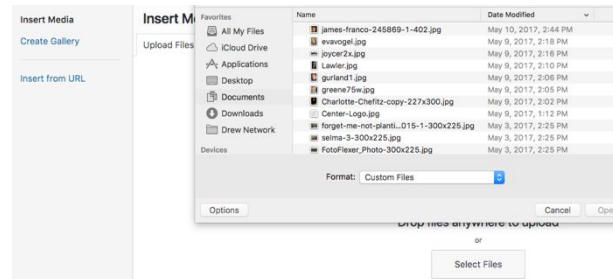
Insert Media

Create Gallery

Insert from URL

Insert M

Upload Files

Favorites

All My Files

iCloud Drive

Applications

Desktop

Documents

Downloads

Drew Network

Devices

| Name | Date Modified |
|---|---|
| james-franco-245869-1-402.jpg | May 10, 2017, 2:44 PM |
| evavogel.jpg | May 9, 2017, 2:18 PM |
| joycer2x.jpg | May 9, 2017, 2:16 PM |
| Lawler.jpg | May 9, 2017, 2:10 PM |
| gurland1.jpg | May 9, 2017, 2:06 PM |
| greene75w.jpg | May 9, 2017, 2:05 PM |
| Charlotte-Chefitz-copy-227x300.jpg | May 9, 2017, 2:02 PM |
| Center-Logo.jpg | May 9, 2017, 1:12 PM |
| forget-me-not-planti...015-1-300x225.jpg | May 3, 2017, 2:25 PM |
| selma-3-300x225.jpg | May 3, 2017, 2:25 PM |
| FotoFlexer_Photo-300x225.jpg | May 3, 2017, 2:25 PM |

Format: Custom Files

Options

Cancel

Ope

Drop files anywhere to upload

or

Select Files